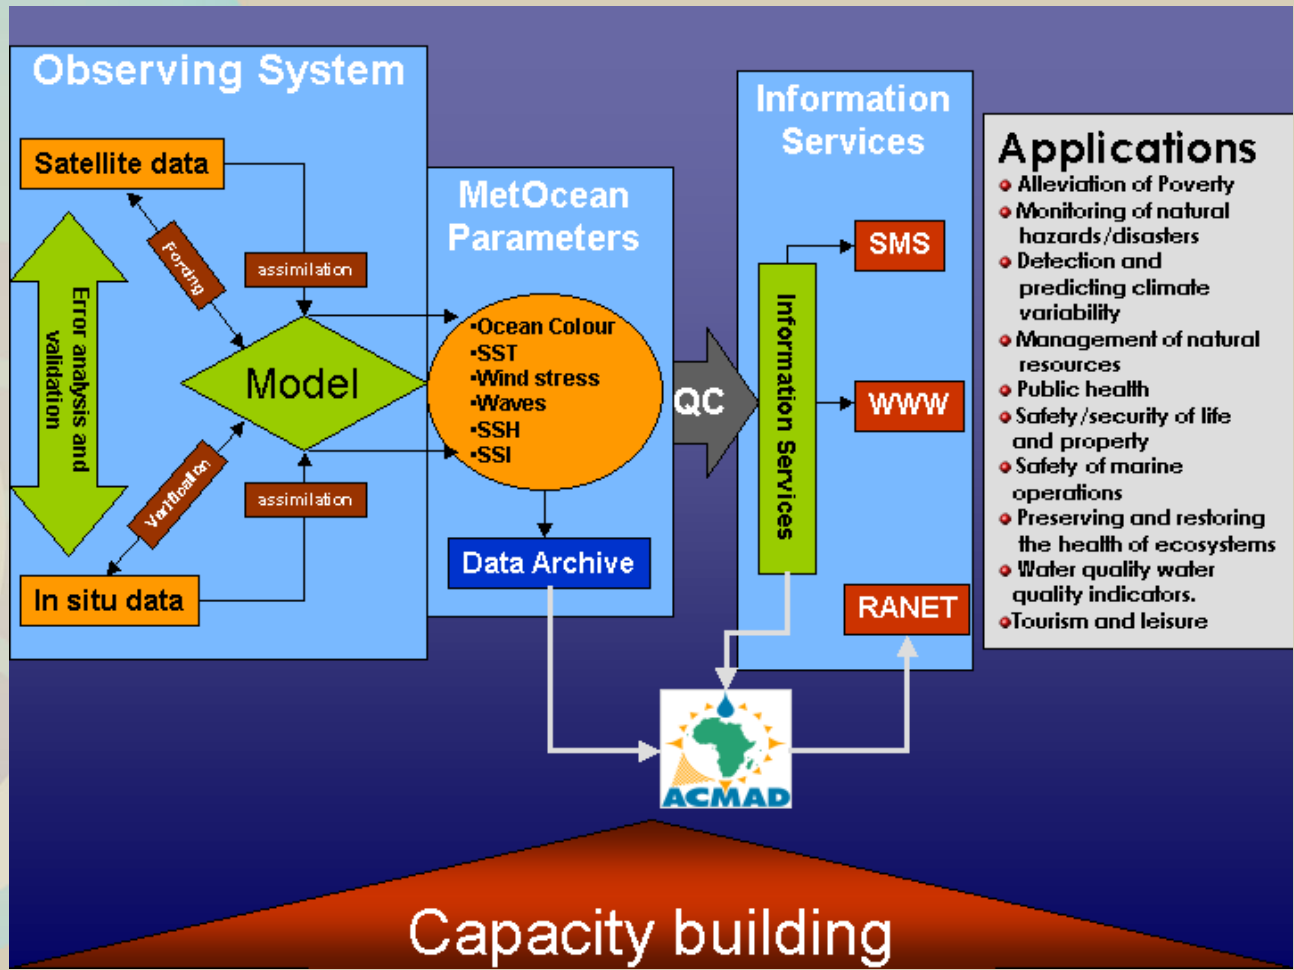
Observing System

Satellite data

Forcing

assimilation

Error analysis and validation

Model

Verification

assimilation

In situ data

MetOcean Parameters

•Ocean Colour
•SST
•Wind stress
•Waves
•SSH
•SSI

Data Archive

QC

Information Services

Information Services

SMS

WWW

RANET

ACMAD

Applications
• Alleviation of Poverty
• Monitoring of natural hazards/disasters
• Detection and predicting climate variability
• Management of natural resources
• Public health
• Safety/security of life and property
• Safety of marine operations
• Preserving and restoring the health of ecosystems
• Water quality water quality indicators.
•Tourism and leisure

Capacity building